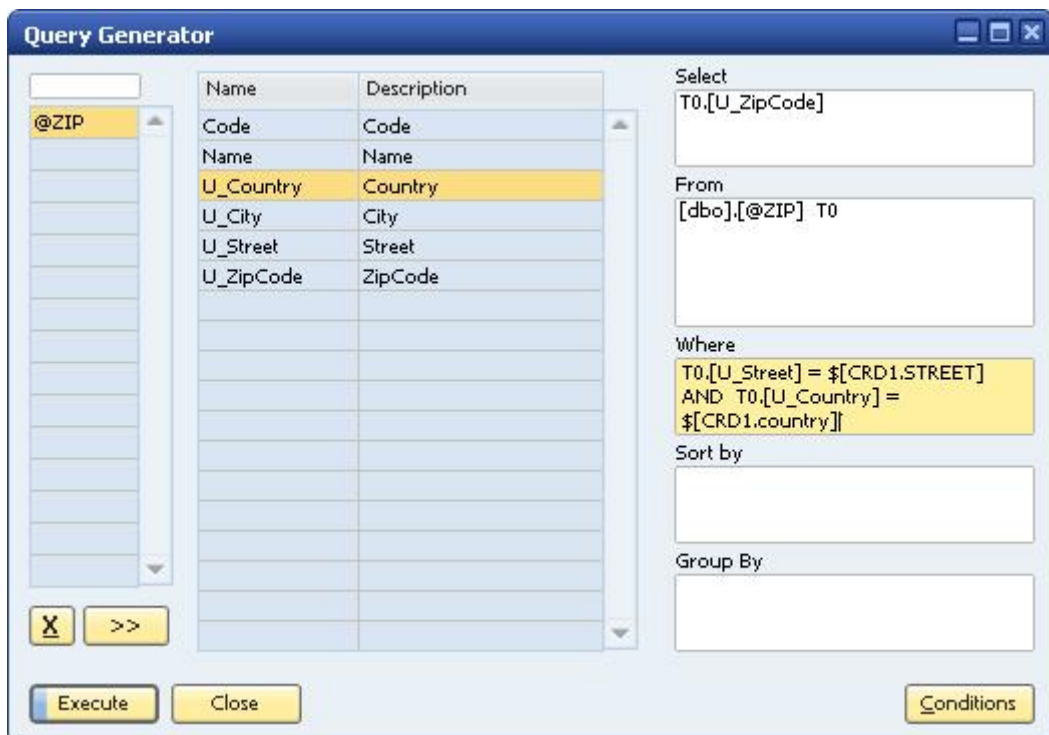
Query Generator

@ZIP

| Name | Description |
|---|---|
| Code | Code |
| Name | Name |
| U_Country | Country |
| U_City | City |
| U_Street | Street |
| U_ZipCode | ZipCode |

X
>>

Select
T0.[U_ZipCode]

From
[dbo].[@ZIP] T0

Where
T0.[U_Street] = $[CRD1.STREET] AND T0.[U_Country] = $[CRD1.country]

Sort by

Group By

Execute
Close
Conditions